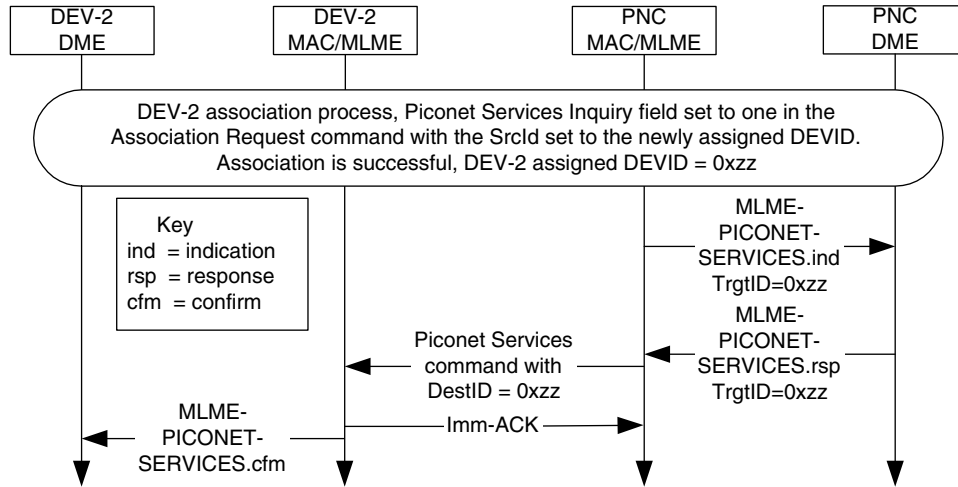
DEV-2 DME

DEV-2 MAC/MLME

PNC MAC/MLME

PNC DME

DEV-2 association process, Piconet Services Inquiry field set to one in the Association Request command with the SrcId set to the newly assigned DEVID. Association is successful, DEV-2 assigned DEVID = 0xzz

Key
ind = indication
rsp = response
cfm = confirm

MLME-PICONET-SERVICES.ind TrgtID=0xzz

MLME-PICONET-SERVICES.rsp TrgtID=0xzz

Piconet Services command with DestID = 0xzz

MLME-PICONET-SERVICES.cfm

Imm-ACK